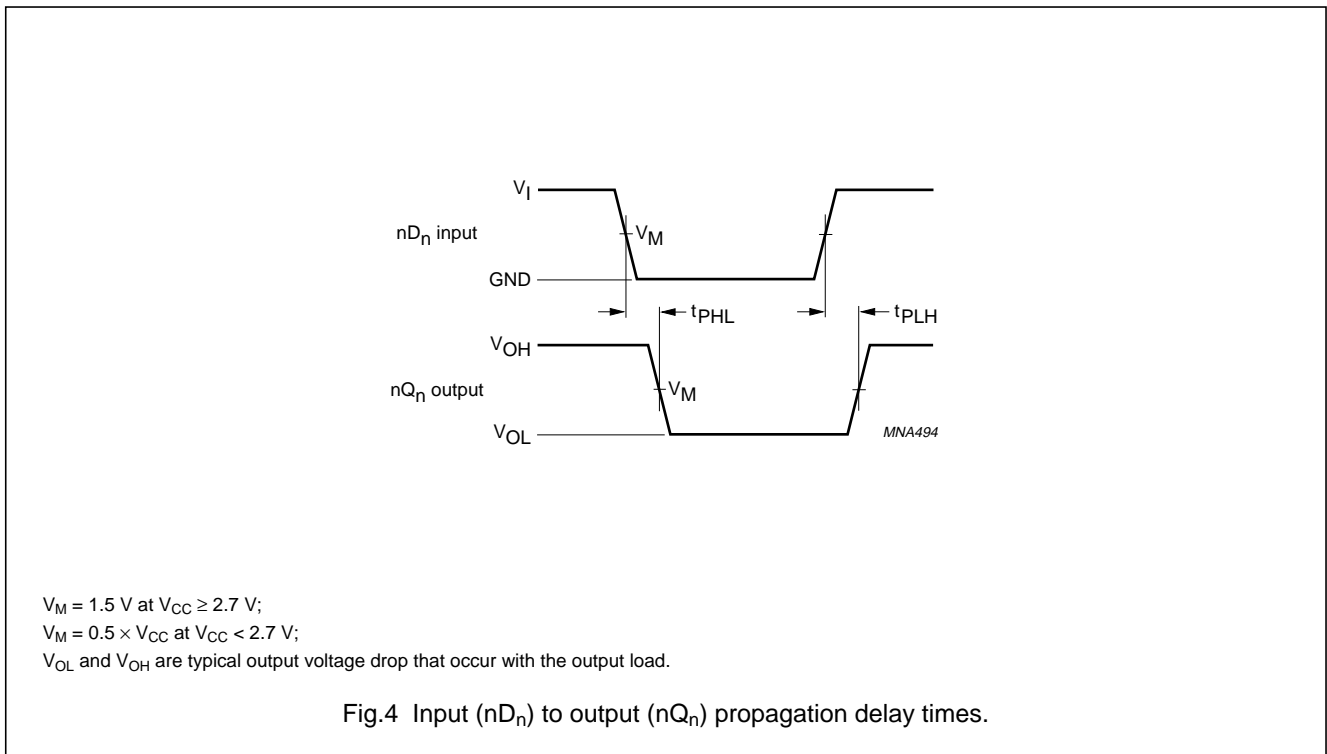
$V_I$

$nD_n$ input

$V_M$

GND

$t_{PHL}$

$t_{PLH}$

$V_{OH}$

$nQ_n$ output

$V_M$

$V_{OL}$

MNA494

$V_M = 1.5$ V at $V_{CC} \geq 2.7$ V;
$V_M = 0.5 \times V_{CC}$ at $V_{CC} < 2.7$ V;
$V_{OL}$ and $V_{OH}$ are typical output voltage drop that occur with the output load.

Fig.4 Input ($nD_n$) to output ($nQ_n$) propagation delay times.